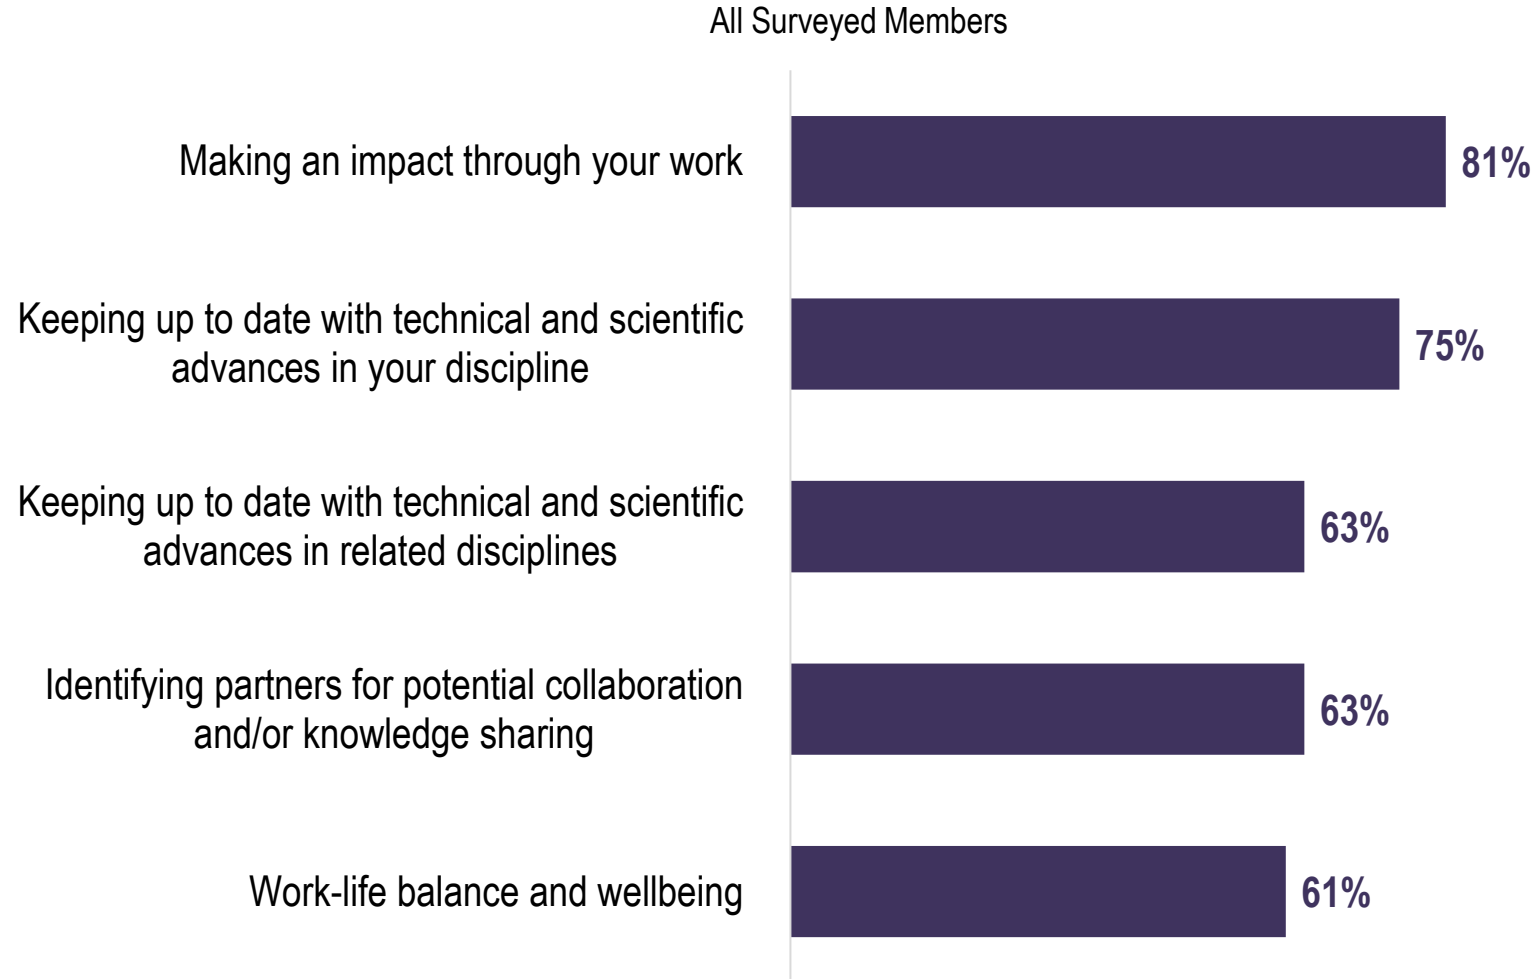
All Surveyed Members

Making an impact through your work 81%

Keeping up to date with technical and scientific advances in your discipline 75%

Keeping up to date with technical and scientific advances in related disciplines 63%

Identifying partners for potential collaboration and/or knowledge sharing 63%

Work-life balance and wellbeing 61%